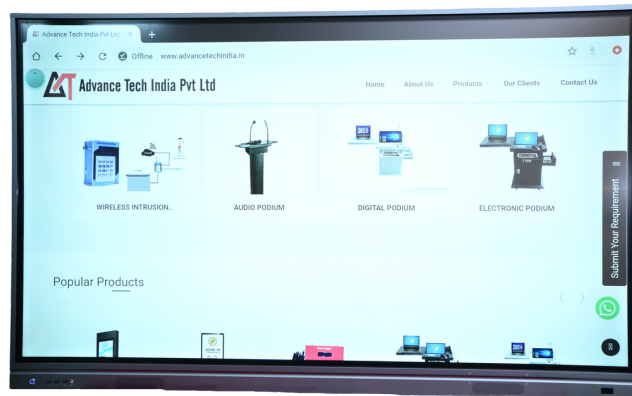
Advance Tech India Pvt Ltd ×
+
Offline www.advancetechindia.in
AT Advance Tech India Pvt Ltd
Home About Us Products Our Clients Contact Us
WIRELESS INTRUSION..
AUDIO PODIUM
DIGITAL PODIUM
ELECTRONIC PODIUM
Submit Your Requirement
Popular Products